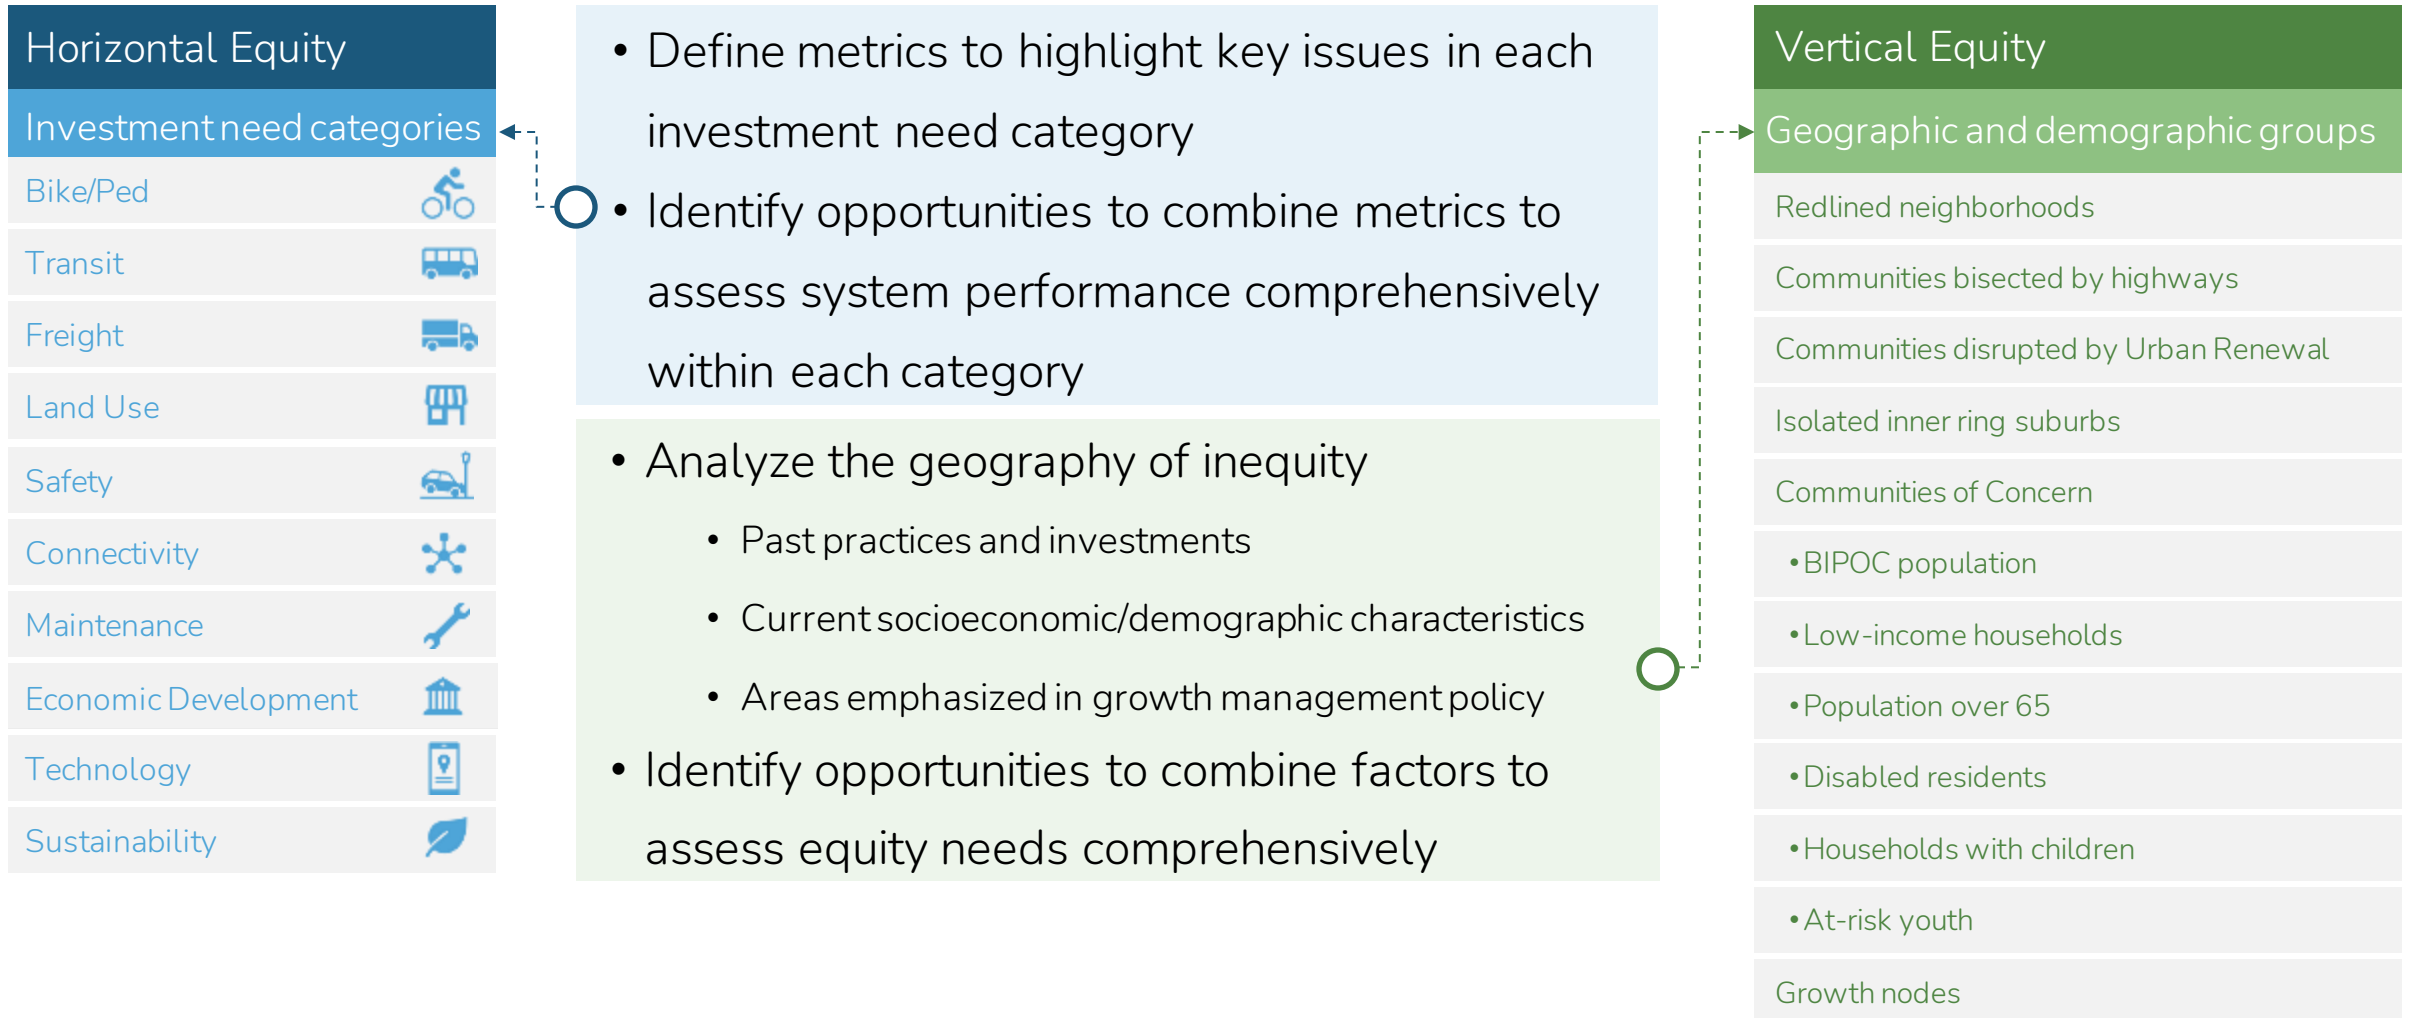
Horizontal Equity

Investment need categories

Bike/Ped

Transit

Freight

Land Use

Safety

Connectivity

Maintenance

Economic Development

Technology

Sustainability

• Define metrics to highlight key issues in each investment need category

• Identify opportunities to combine metrics to assess system performance comprehensively within each category

• Analyze the geography of inequity

• Past practices and investments

• Current socioeconomic/demographic characteristics

• Areas emphasized in growth management policy

• Identify opportunities to combine factors to assess equity needs comprehensively

Vertical Equity

Geographic and demographic groups

Redlined neighborhoods

Communities bisected by highways

Communities disrupted by Urban Renewal

Isolated inner ring suburbs

Communities of Concern

• BIPOC population

• Low-income households

• Population over 65

• Disabled residents

• Households with children

• At-risk youth

Growth nodes